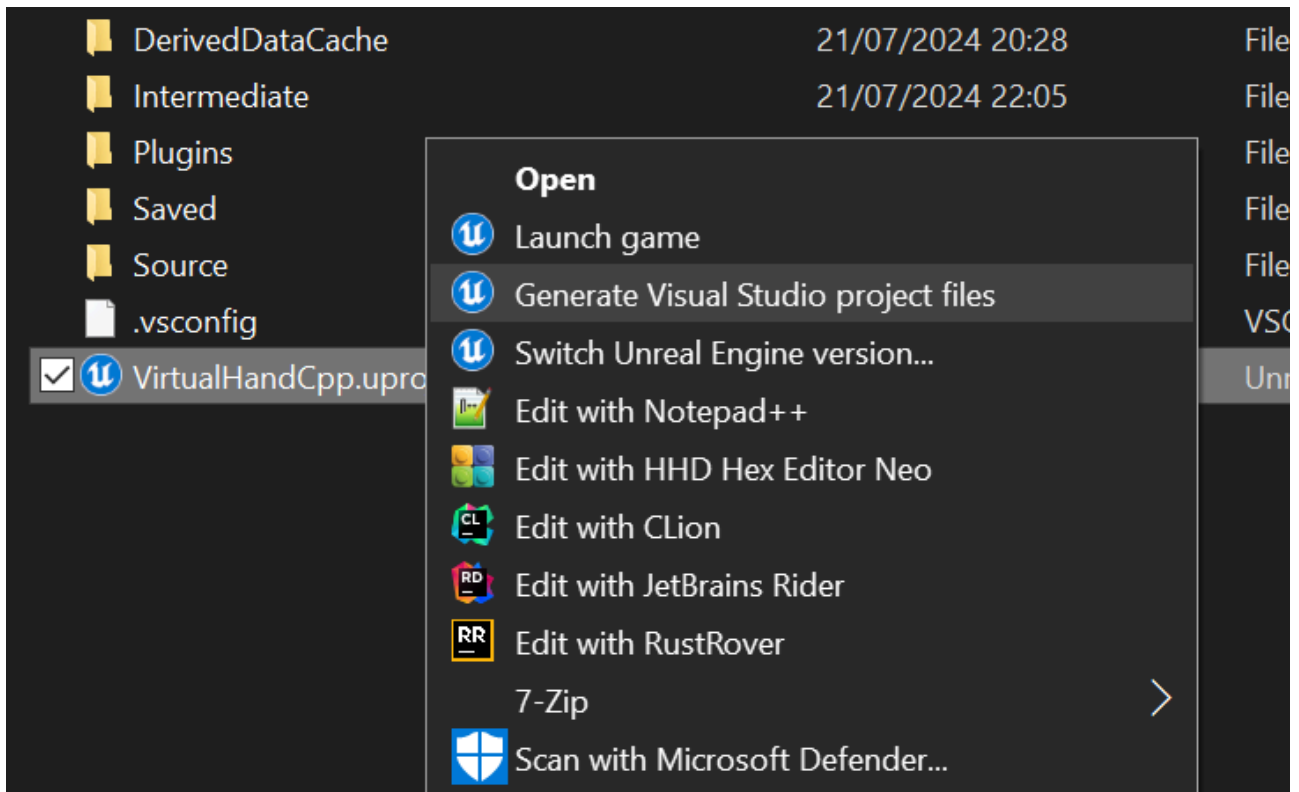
DerivedDataCache 21/07/2024 20:28 File
Intermediate 21/07/2024 22:05 File
Plugins File
Saved File
Source File
.vsconfig VSC
VirtualHandCpp.upro Unr

Open
Launch game
Generate Visual Studio project files
Switch Unreal Engine version...
Edit with Notepad++
Edit with HHD Hex Editor Neo
Edit with CLion
Edit with JetBrains Rider
Edit with RustRover
7-Zip
Scan with Microsoft Defender...